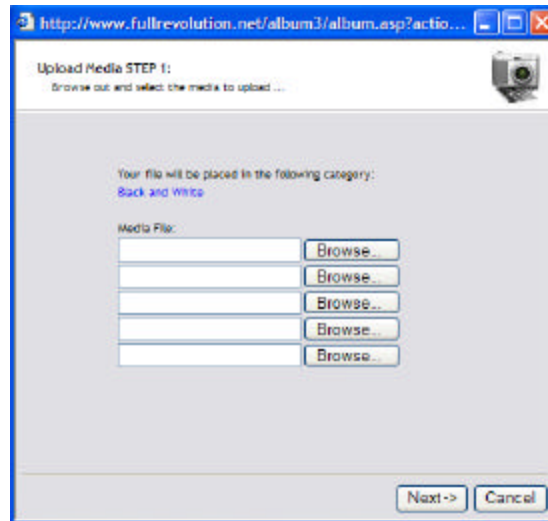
http://www.fullrevolution.net/album3/album.asp?actio...

Upload Media STEP 1:

Browse out and select the media to upload ...

Your file will be placed in the following category:

Black and White

Media File:

Browse..

Browse..

Browse..

Browse..

Browse..

Next->

Cancel